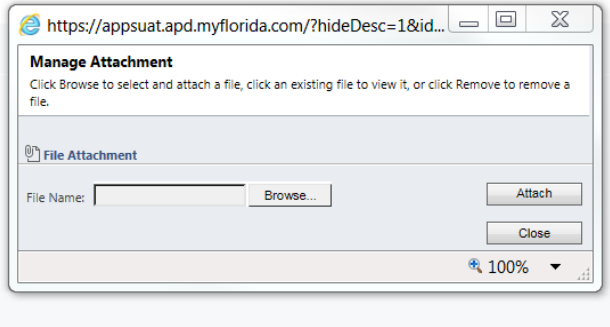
https://appsuat.apd.myflorida.com/?hideDesc=1&id...

Manage Attachment

Click Browse to select and attach a file, click an existing file to view it, or click Remove to remove a file.

File Attachment

File Name: Browse...

Attach

Close

100%